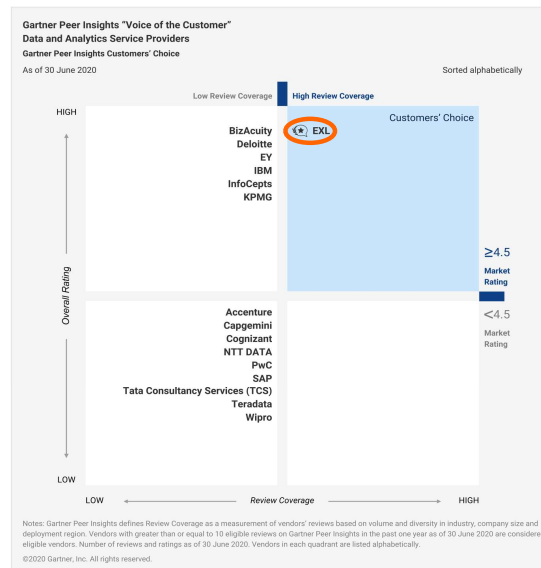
Gartner Peer Insights "Voice of the Customer"
Data and Analytics Service Providers
Gartner Peer Insights Customers' Choice

As of 30 June 2020

Sorted alphabetically

Low Review Coverage

High Review Coverage

HIGH

Customers' Choice

BizAcuity
Deloitte
EY
IBM
InfoCepts
KPMG

EXL

≥4.5
Market Rating

Overall Rating

Accenture
Capgemini
Cognizant
NTT DATA
PwC
SAP
Tata Consultancy Services (TCS)
Teradata
Wipro

<4.5
Market Rating

LOW

LOW

Review Coverage

HIGH

Notes: Gartner Peer Insights defines Review Coverage as a measurement of vendors' reviews based on volume and diversity in industry, company size and deployment region. Vendors with greater than or equal to 10 eligible reviews on Gartner Peer Insights in the past one year as of 30 June 2020 are considere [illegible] eligible vendors. Number of reviews and ratings as of 30 June 2020. Vendors in each quadrant are listed alphabetically.

©2020 Gartner, Inc. All rights reserved.